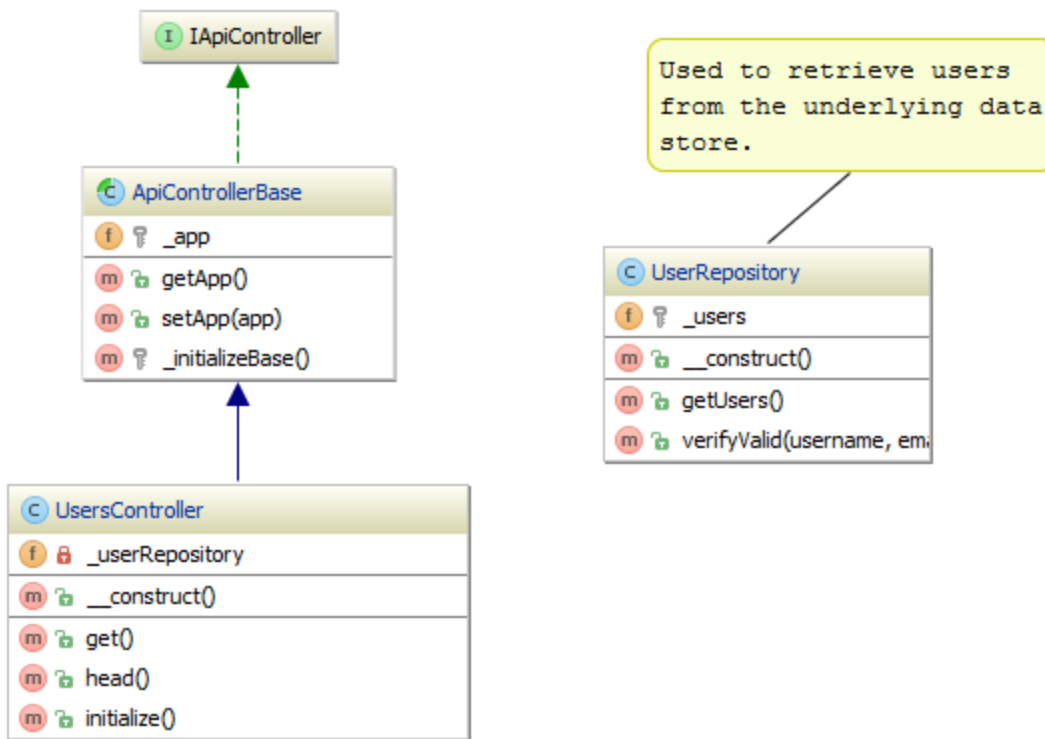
I IApiController

C ApiControllerBase
f _app
m getApp()
m setApp(app)
m _initializeBase()

C UsersController
f _userRepository
m __construct()
m get()
m head()
m initialize()

Used to retrieve users from the underlying data store.

C UserRepository
f _users
m __construct()
m getUsers()
m verifyValid(username, em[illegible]